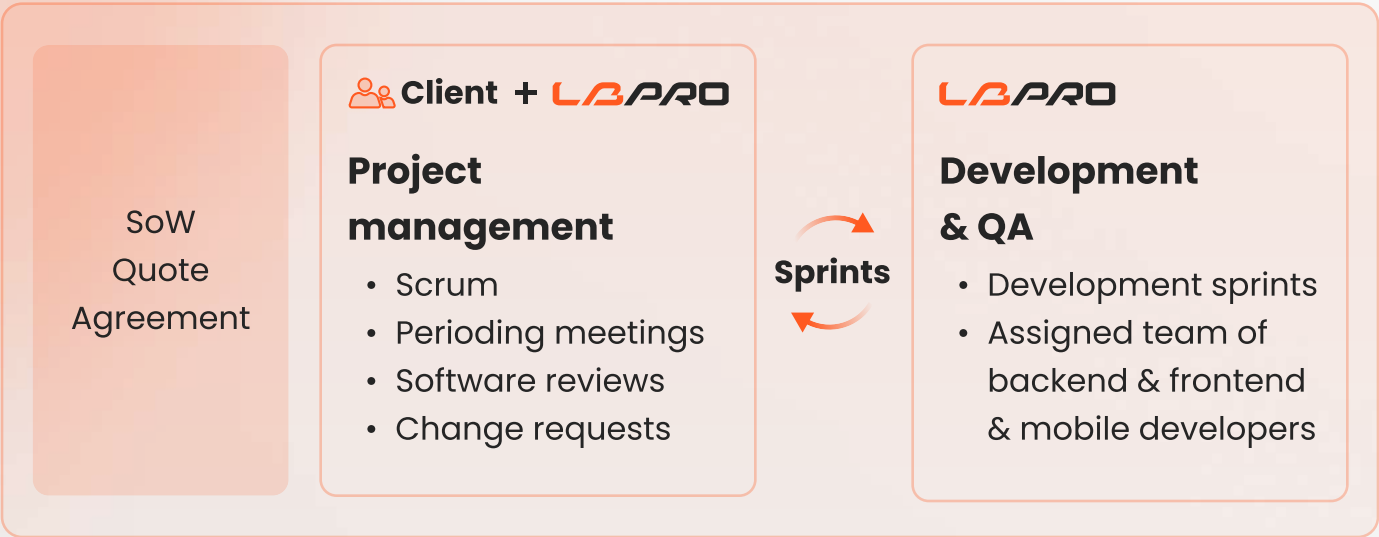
SoW
Quote
Agreement

Client + LBPRO

Project management

- Scrum
- Perioding meetings
- Software reviews
- Change requests

Sprints

LBPRO

Development & QA

- Development sprints
- Assigned team of backend & frontend & mobile developers